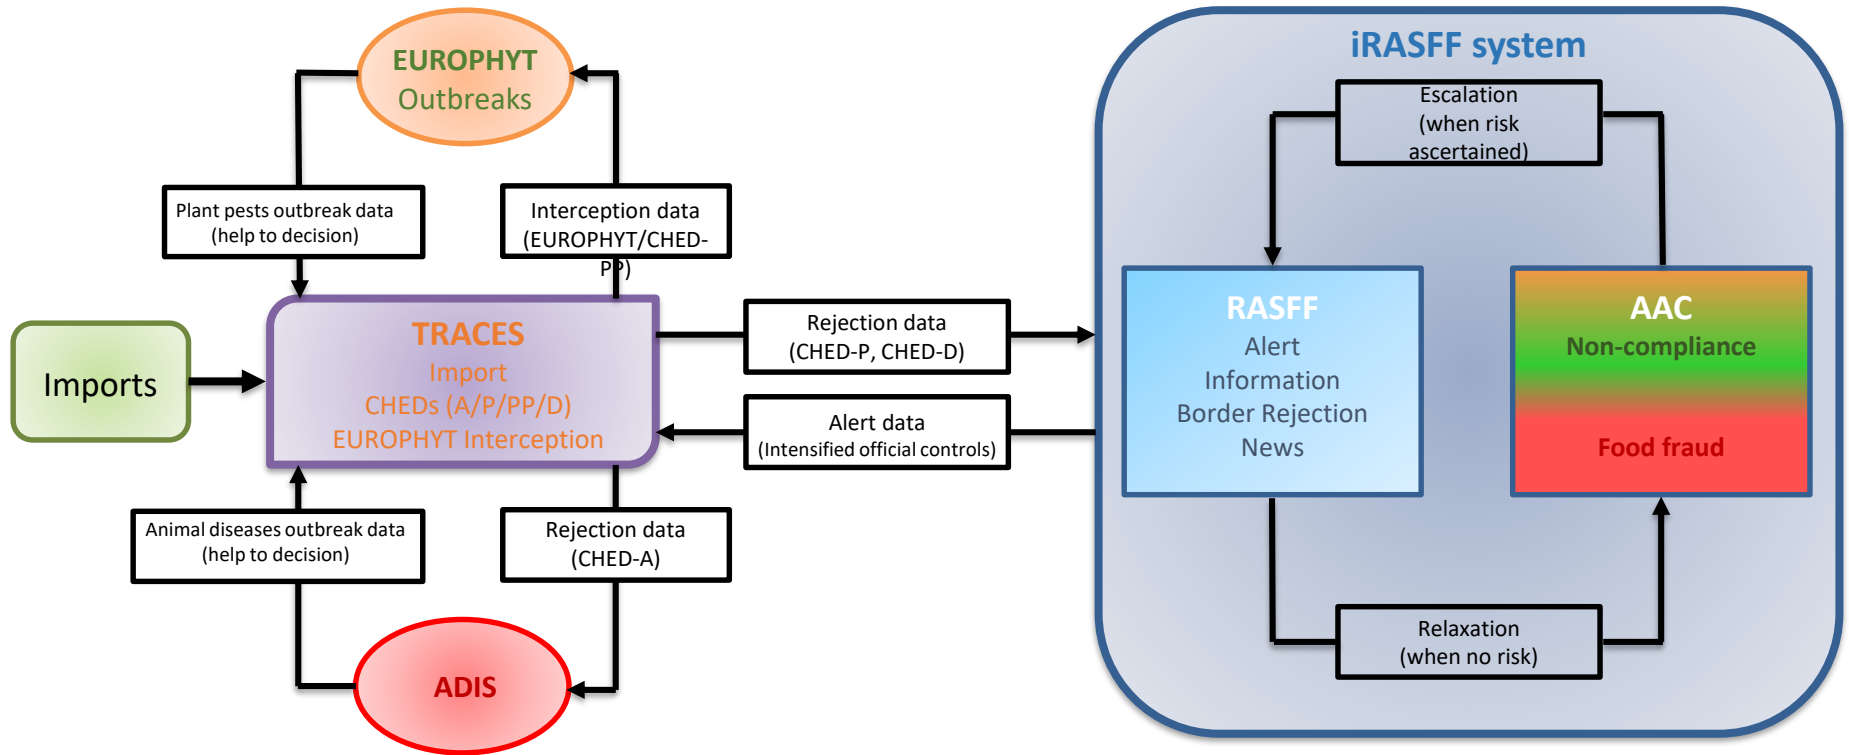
EUROPHYT
Outbreaks

Plant pests outbreak data
(help to decision)

Interception data
(EUROPHYT/CHED-PP)

Imports

TRACES
Import
CHEDs (A/P/PP/D)
EUROPHYT Interception

Rejection data
(CHED-P, CHED-D)

Alert data
(Intensified official controls)

Animal diseases outbreak data
(help to decision)

Rejection data
(CHED-A)

ADIS

iRASFF system

Escalation
(when risk
ascertained)

RASFF
Alert
Information
Border Rejection
News

AAC
Non-compliance
Food fraud

Relaxation
(when no risk)